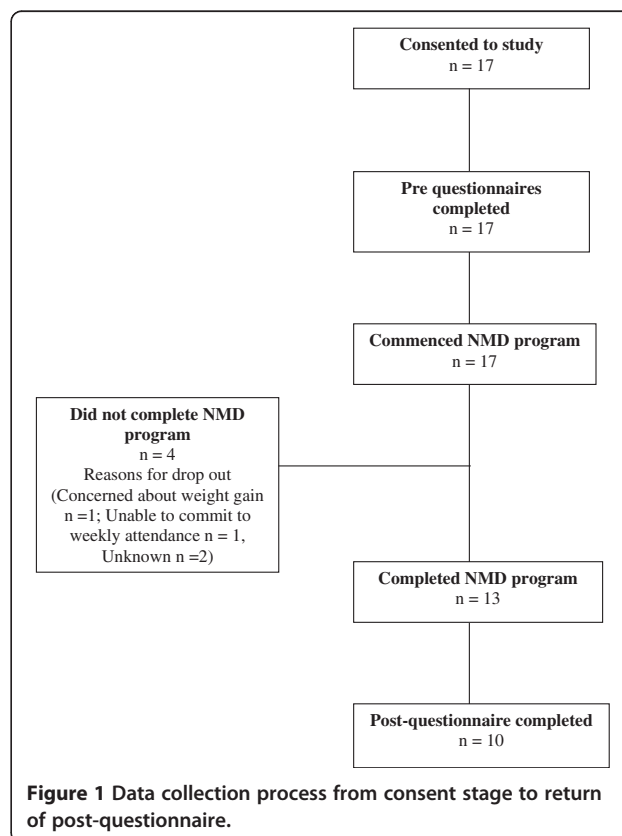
Consented to study
n = 17

Pre questionnaires completed
n = 17

Commenced NMD program
n = 17

Did not complete NMD program
n = 4
Reasons for drop out (Concerned about weight gain n =1; Unable to commit to weekly attendance n = 1, Unknown n =2)

Completed NMD program
n = 13

Post-questionnaire completed
n = 10

Figure 1 Data collection process from consent stage to return of post-questionnaire.